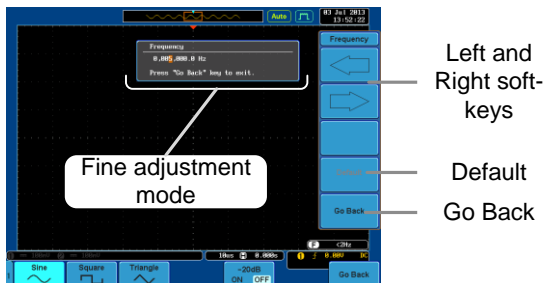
Auto

03 Jul 2013
13:52:22

Frequency

Frequency
0.005,000.0 Hz
Press "Go Back" key to exit.

Left and Right soft-keys

Fine adjustment mode

Default

Default

Go Back

Go Back

10us 0.000s

<2Hz

0.00V DC

Sine

Square

Triangle

-20dB
ON OFF

Go Back